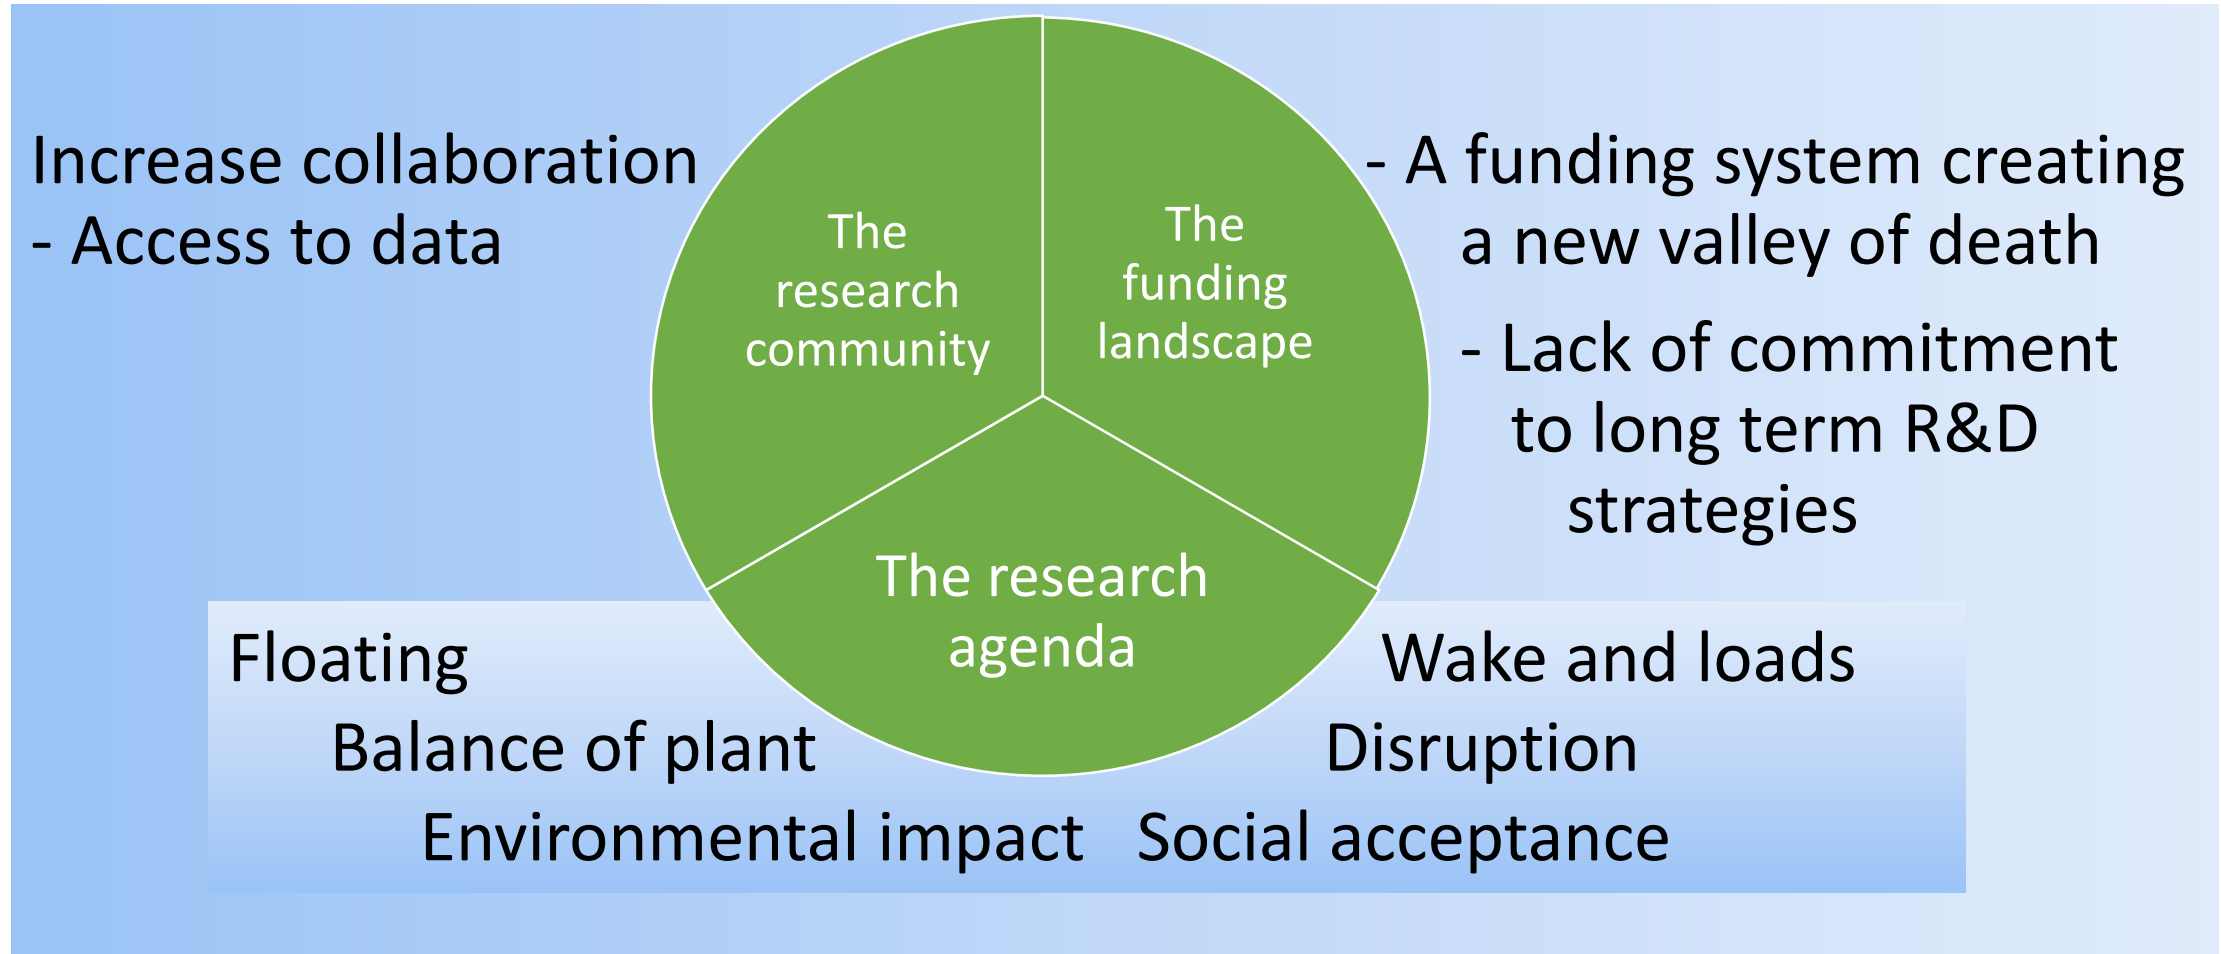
Increase collaboration
- Access to data

The research community

The funding landscape

- A funding system creating a new valley of death

- Lack of commitment to long term R&D strategies

The research agenda

Floating
Balance of plant
Environmental impact

Wake and loads
Disruption
Social acceptance